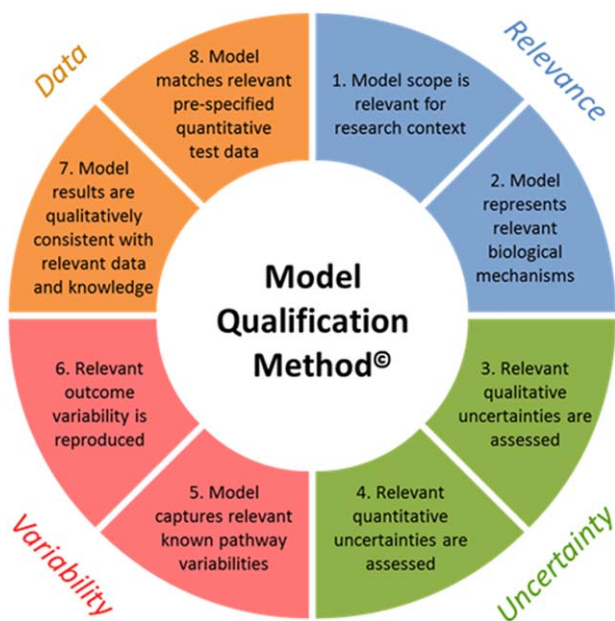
Data

Relevance

8. Model matches relevant pre-specified quantitative test data

1. Model scope is relevant for research context

7. Model results are qualitatively consistent with relevant data and knowledge

2. Model represents relevant biological mechanisms

Model Qualification Method©

6. Relevant outcome variability is reproduced

3. Relevant qualitative uncertainties are assessed

5. Model captures relevant known pathway variabilities

4. Relevant quantitative uncertainties are assessed

Variability

Uncertainty